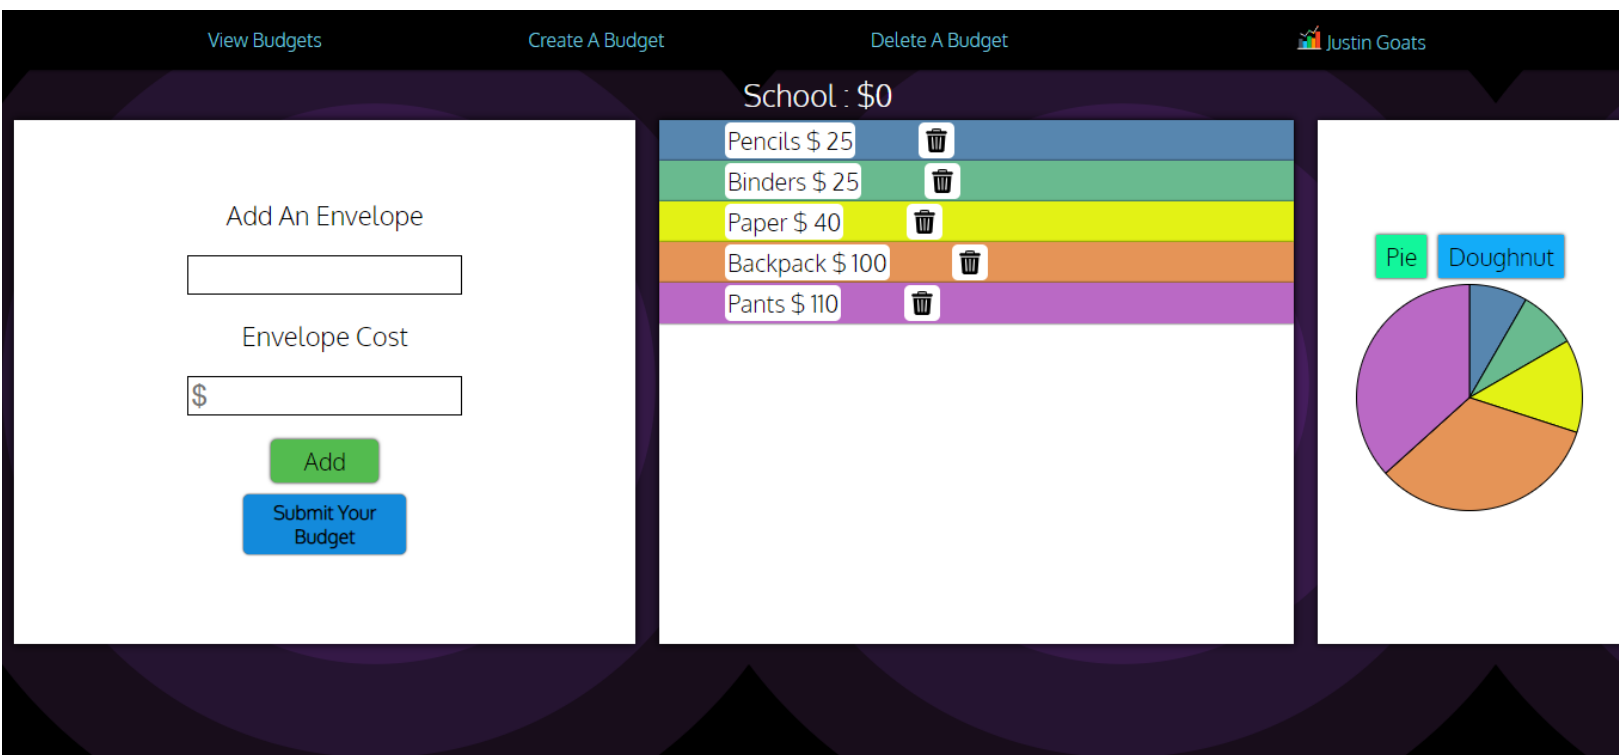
View Budgets Create A Budget Delete A Budget Justin Goats

School : $0

Add An Envelope

Envelope Cost

$

Add

Submit Your Budget

Pencils $ 25

Binders $ 25

Paper $ 40

Backpack $ 100

Pants $ 110

Pie Doughnut